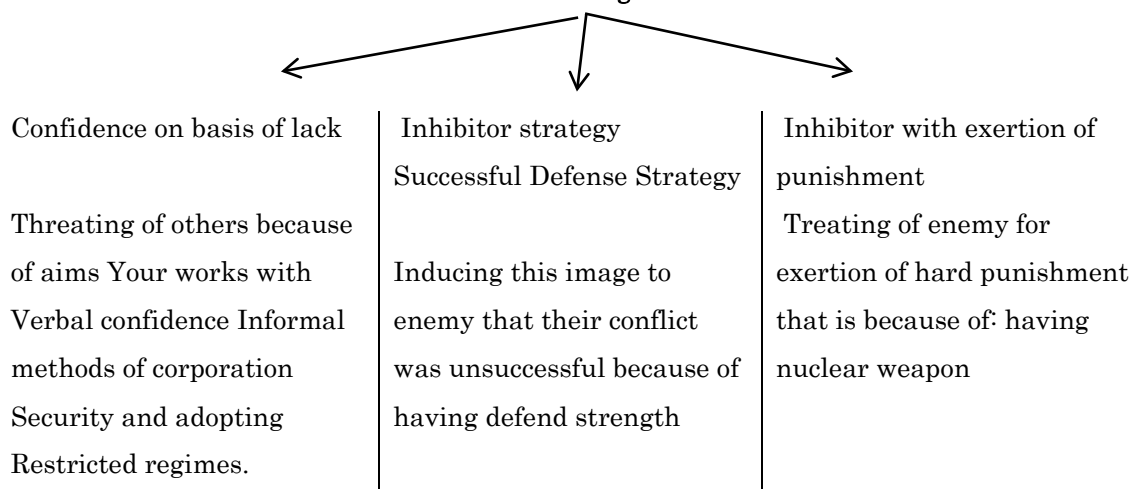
Confidence on basis of lack

Threating of others because of aims Your works with Verbal confidence Informal methods of corporation Security and adopting Restricted regimes.

Inhibitor strategy
Successful Defense Strategy

Inducing this image to enemy that their conflict was unsuccessful because of having defend strength

Inhibitor with exertion of punishment

Treating of enemy for exertion of hard punishment that is because of: having nuclear weapon